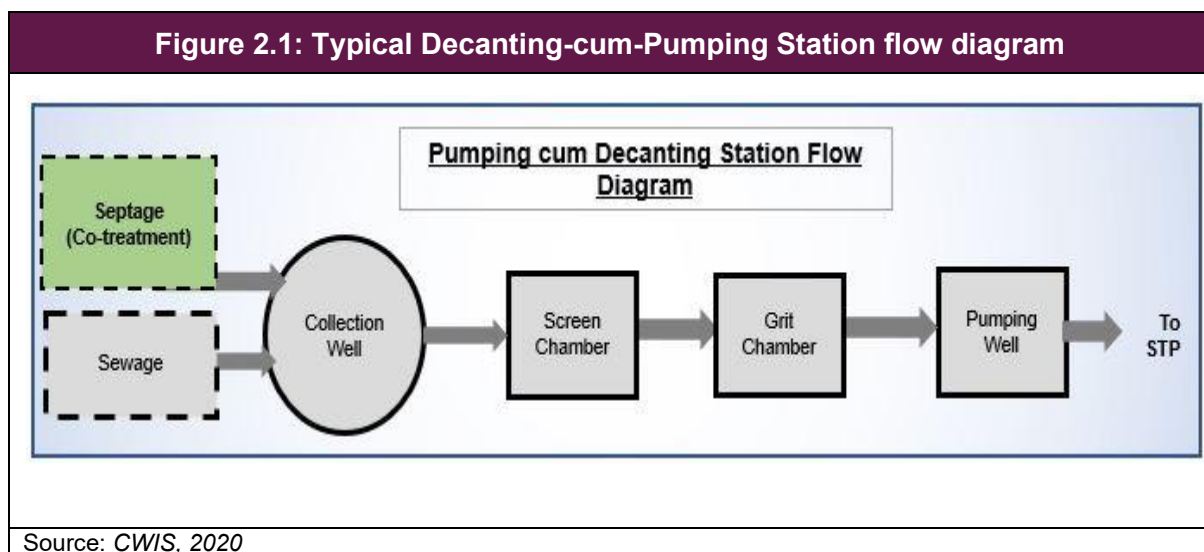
Figure 2.1: Typical Decanting-cum-Pumping Station flow diagram

Pumping cum Decanting Station Flow Diagram

Septage (Co-treatment)

Sewage

Collection Well

Screen Chamber

Grit Chamber

Pumping Well

To STP

Source: CWIS, 2020